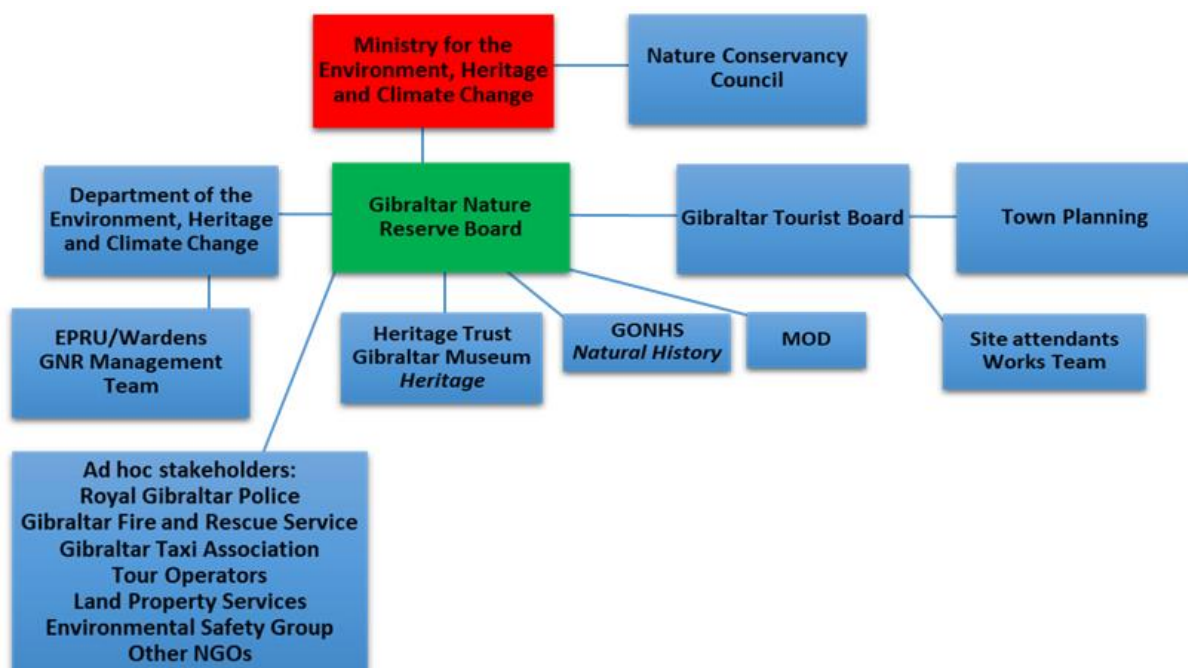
Ministry for the Environment, Heritage and Climate Change

Nature Conservancy Council

Department of the Environment, Heritage and Climate Change

Gibraltar Nature Reserve Board

Gibraltar Tourist Board

Town Planning

EPRU/Wardens
GNR Management Team

Heritage Trust
Gibraltar Museum
*Heritage*

GONHS
*Natural History*

MOD

Site attendants
Works Team

Ad hoc stakeholders:
Royal Gibraltar Police
Gibraltar Fire and Rescue Service
Gibraltar Taxi Association
Tour Operators
Land Property Services
Environmental Safety Group
Other NGOs